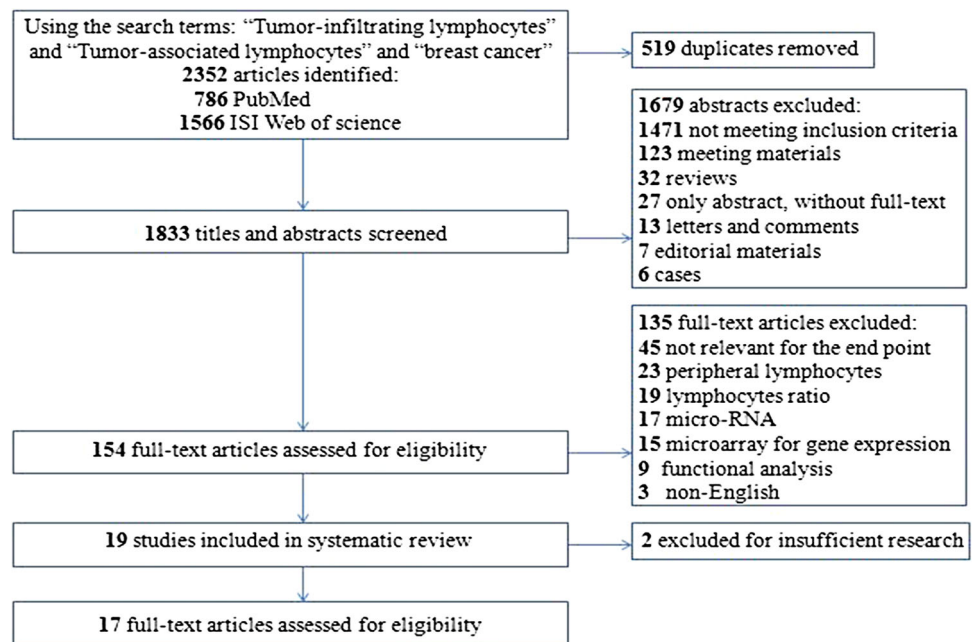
Using the search terms: "Tumor-infiltrating lymphocytes" and "Tumor-associated lymphocytes" and "breast cancer"
2352 articles identified:
786 PubMed
1566 ISI Web of science

519 duplicates removed

1679 abstracts excluded:
1471 not meeting inclusion criteria
123 meeting materials
32 reviews
27 only abstract, without full-text
13 letters and comments
7 editorial materials
6 cases

1833 titles and abstracts screened

135 full-text articles excluded:
45 not relevant for the end point
23 peripheral lymphocytes
19 lymphocytes ratio
17 micro-RNA
15 microarray for gene expression
9 functional analysis
3 non-English

154 full-text articles assessed for eligibility

19 studies included in systematic review

2 excluded for insufficient research

17 full-text articles assessed for eligibility